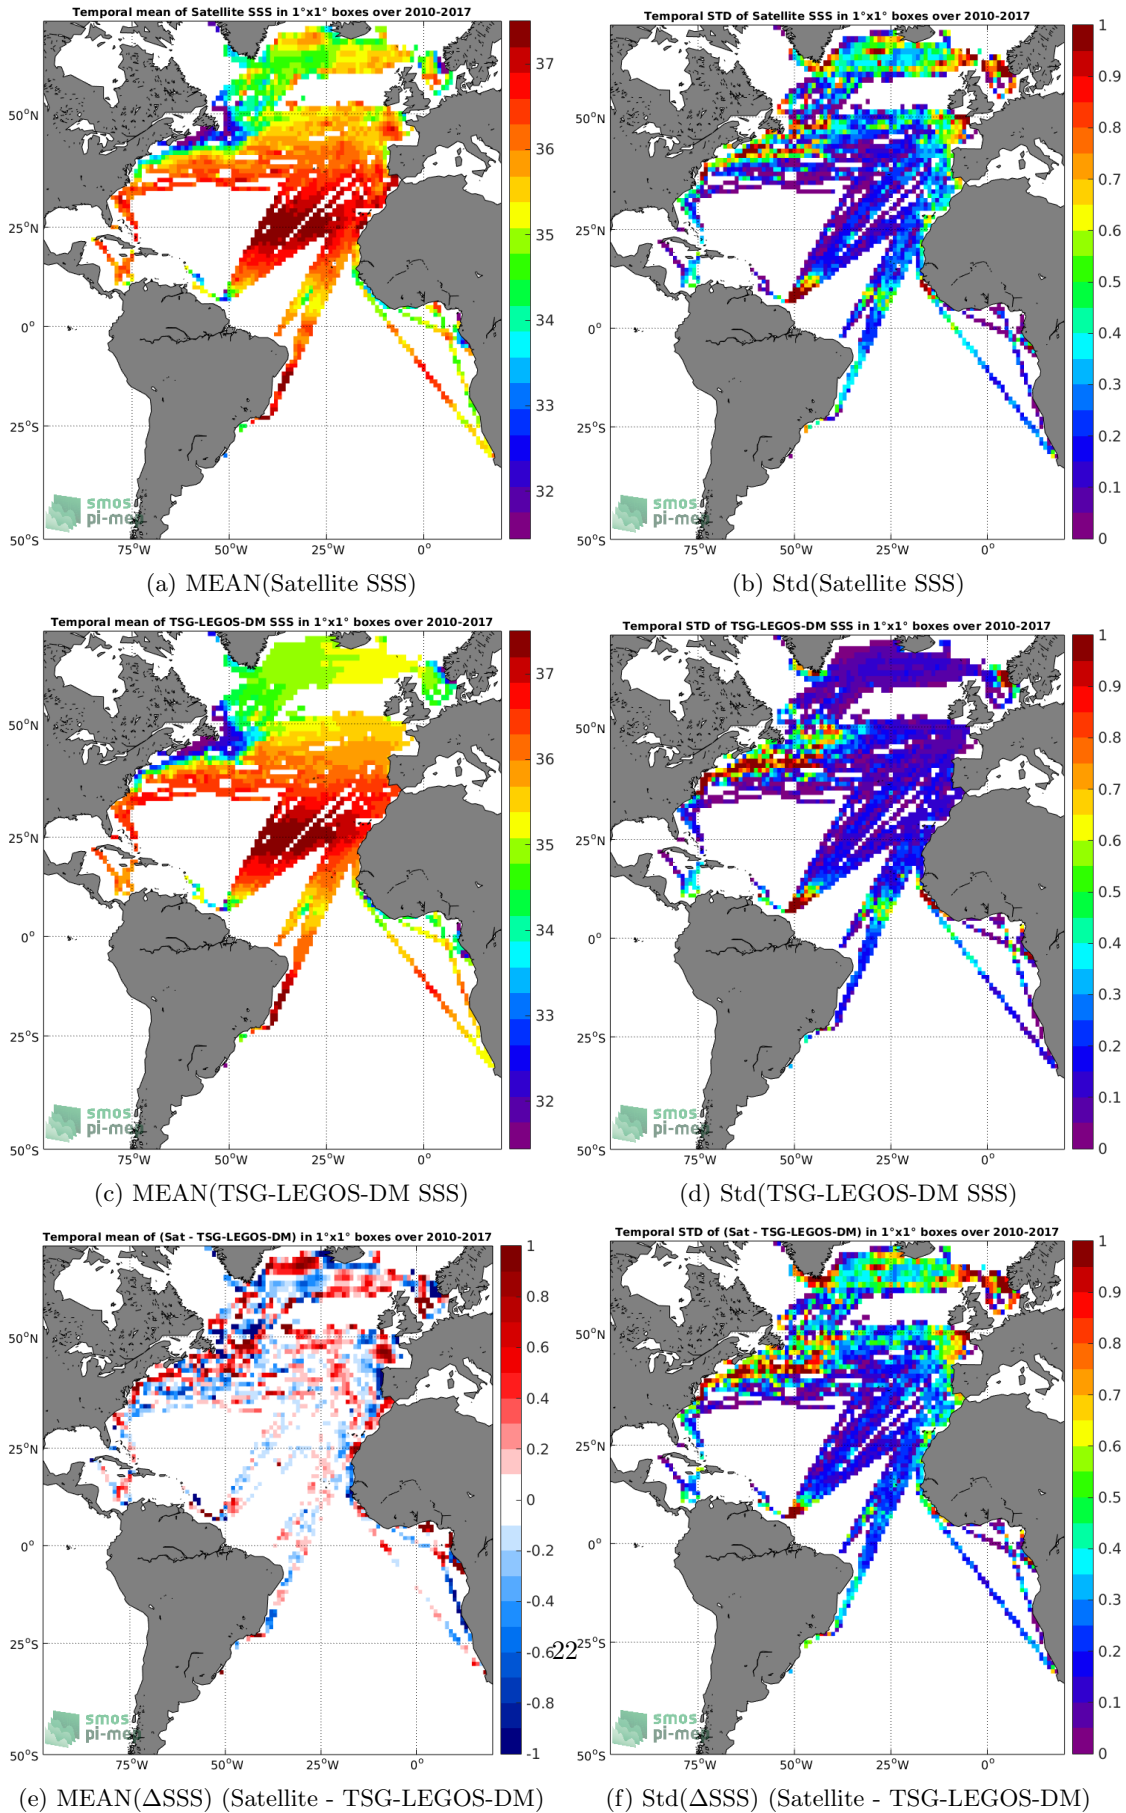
Temporal mean of Satellite SSS in 1°x1° boxes over 2010-2017

37
36
35
34
33
32

50°N
25°N
0°
25°S
50°S
75°W 50°W 25°W 0°

smos pi-mep

(a) MEAN(Satellite SSS)

Temporal STD of Satellite SSS in 1°x1° boxes over 2010-2017

1
0.9
0.8
0.7
0.6
0.5
0.4
0.3
0.2
0.1
0

50°N
25°N
0°
25°S
50°S
75°W 50°W 25°W 0°

smos pi-mep

(b) Std(Satellite SSS)

Temporal mean of TSG-LEGOS-DM SSS in 1°x1° boxes over 2010-2017

37
36
35
34
33
32

50°N
25°N
0°
25°S
50°S
75°W 50°W 25°W 0°

smos pi-mep

(c) MEAN(TSG-LEGOS-DM SSS)

Temporal STD of TSG-LEGOS-DM SSS in 1°x1° boxes over 2010-2017

1
0.9
0.8
0.7
0.6
0.5
0.4
0.3
0.2
0.1
0

50°N
25°N
0°
25°S
50°S
75°W 50°W 25°W 0°

smos pi-mep

(d) Std(TSG-LEGOS-DM SSS)

Temporal mean of (Sat - TSG-LEGOS-DM) in 1°x1° boxes over 2010-2017

1
0.8
0.6
0.4
0.2
0
-0.2
-0.4
-0.6
-0.8
-1

50°N
25°N
0°
25°S
50°S
75°W 50°W 25°W 0°

smos pi-mep

(e) MEAN(ΔSSS) (Satellite - TSG-LEGOS-DM)

22

Temporal STD of (Sat - TSG-LEGOS-DM) in 1°x1° boxes over 2010-2017

1
0.9
0.8
0.7
0.6
0.5
0.4
0.3
0.2
0.1
0

50°N
25°N
0°
25°S
50°S
75°W 50°W 25°W 0°

smos pi-mep

(f) Std(ΔSSS) (Satellite - TSG-LEGOS-DM)